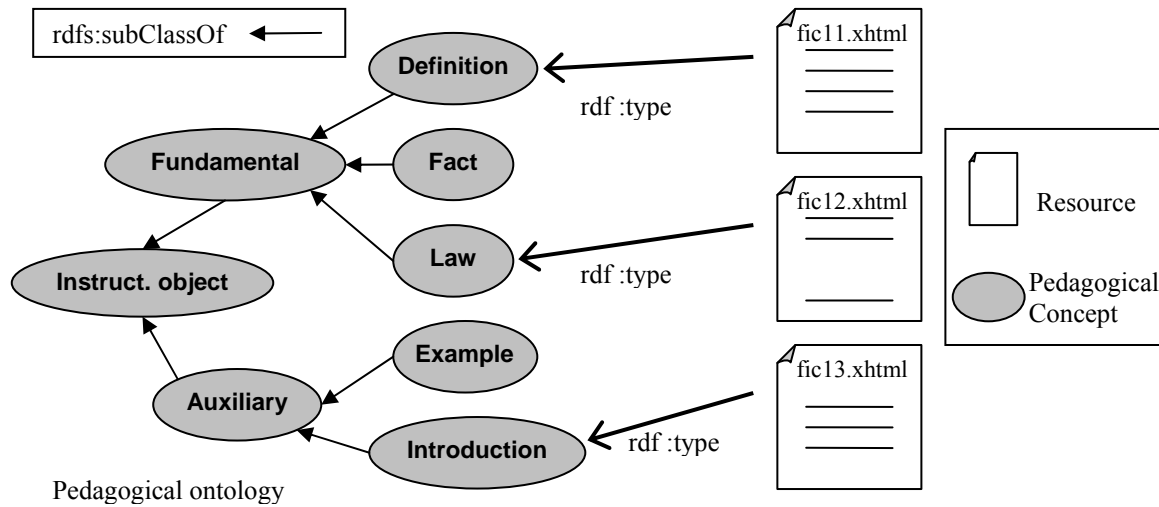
rdfs:subClassOf

Definition

Fundamental

Fact

Law

Instruct. object

Example

Auxiliary

Introduction

Pedagogical ontology

fic11.xhtml

rdf :type

fic12.xhtml

rdf :type

fic13.xhtml

rdf :type

Resource

Pedagogical Concept